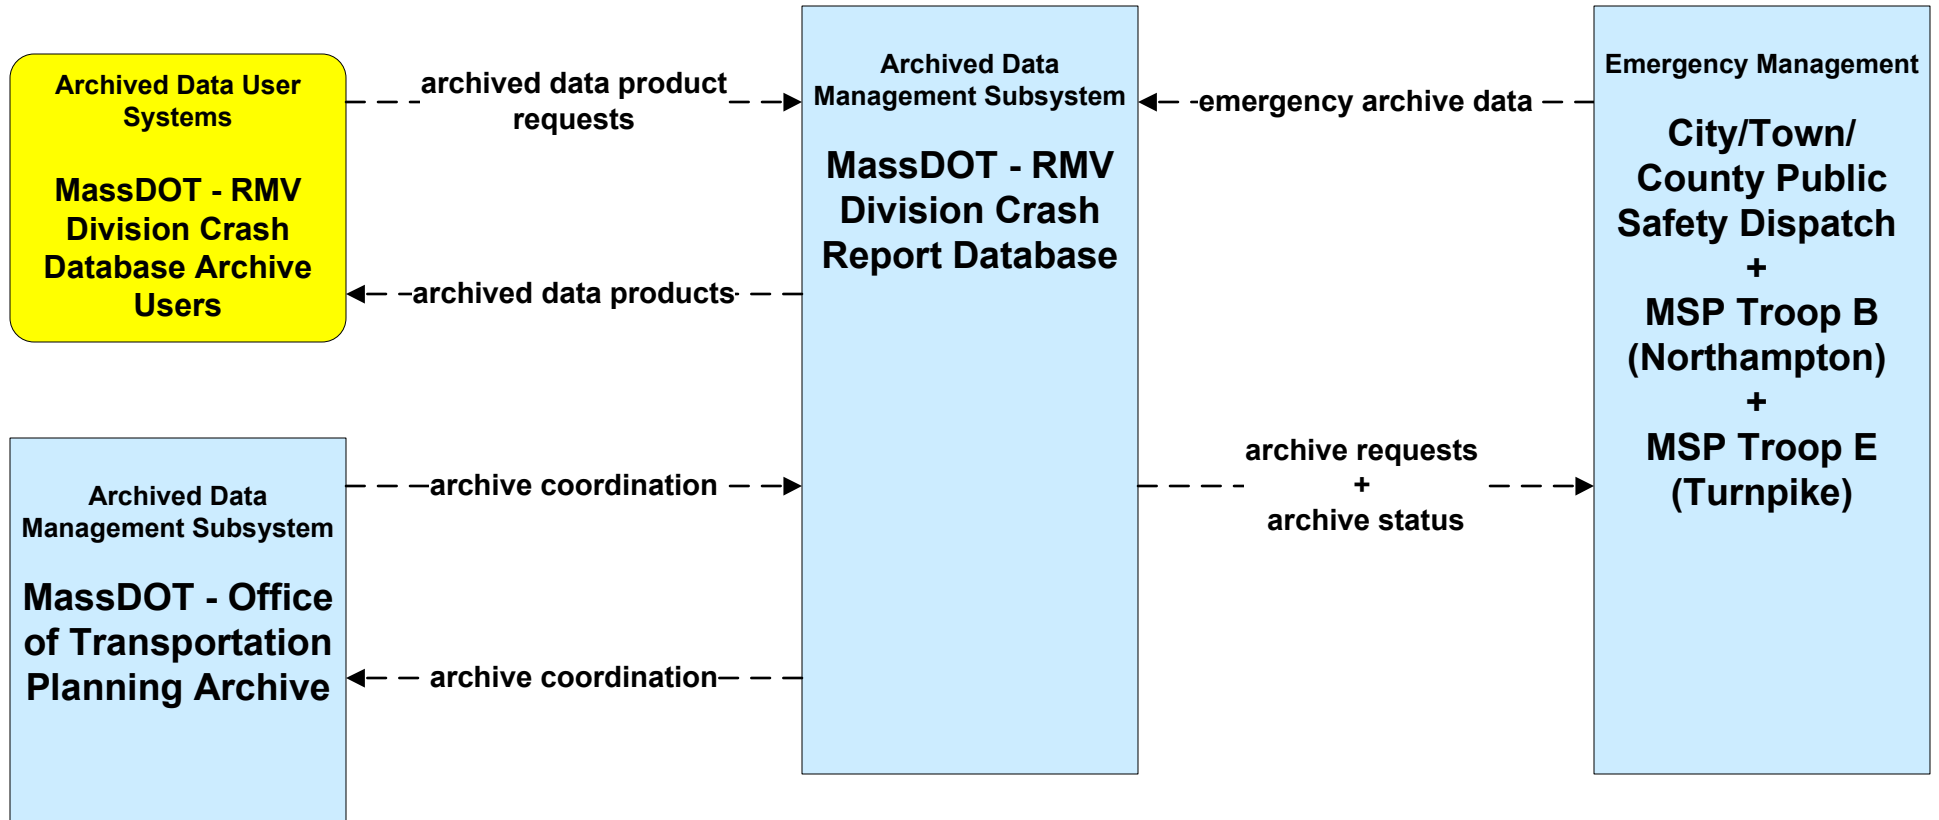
Archived Data User Systems

MassDOT - RMV Division Crash Database Archive Users

archived data product requests

archived data products

Archived Data Management Subsystem

MassDOT - RMV Division Crash Report Database

emergency archive data

Emergency Management

City/Town/ County Public Safety Dispatch + MSP Troop B (Northampton) + MSP Troop E (Turnpike)

Archived Data Management Subsystem

MassDOT - Office of Transportation Planning Archive

archive coordination

archive coordination

archive requests + archive status